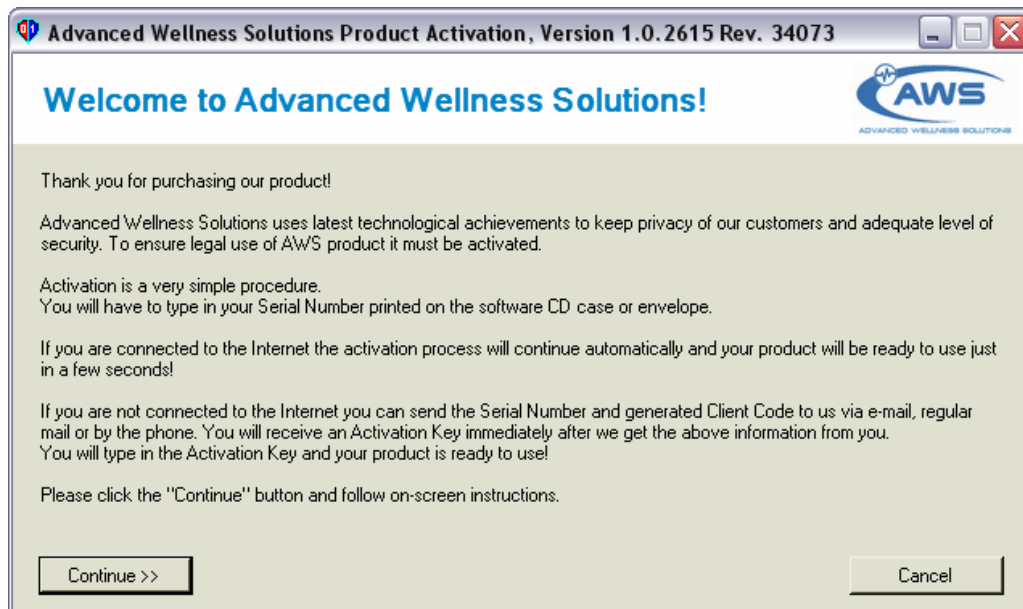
Advanced Wellness Solutions Product Activation, Version 1.0.2615 Rev. 34073

Welcome to Advanced Wellness Solutions!

AWS
ADVANCED WELLNESS SOLUTIONS

Thank you for purchasing our product!

Advanced Wellness Solutions uses latest technological achievements to keep privacy of our customers and adequate level of security. To ensure legal use of AWS product it must be activated.

Activation is a very simple procedure.
You will have to type in your Serial Number printed on the software CD case or envelope.

If you are connected to the Internet the activation process will continue automatically and your product will be ready to use just in a few seconds!

If you are not connected to the Internet you can send the Serial Number and generated Client Code to us via e-mail, regular mail or by the phone. You will receive an Activation Key immediately after we get the above information from you.
You will type in the Activation Key and your product is ready to use!

Please click the "Continue" button and follow on-screen instructions.

Continue >>

Cancel